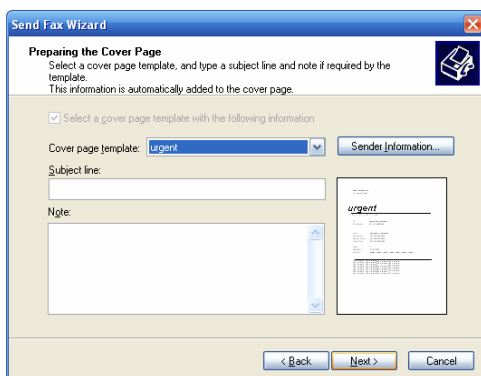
Send Fax Wizard

Preparing the Cover Page
Select a cover page template, and type a subject line and note if required by the template.
This information is automatically added to the cover page.

Select a cover page template with the following information

Cover page template: urgent

Sender Information...

Subject line:

Note:

urgent

< Back

Next >

Cancel